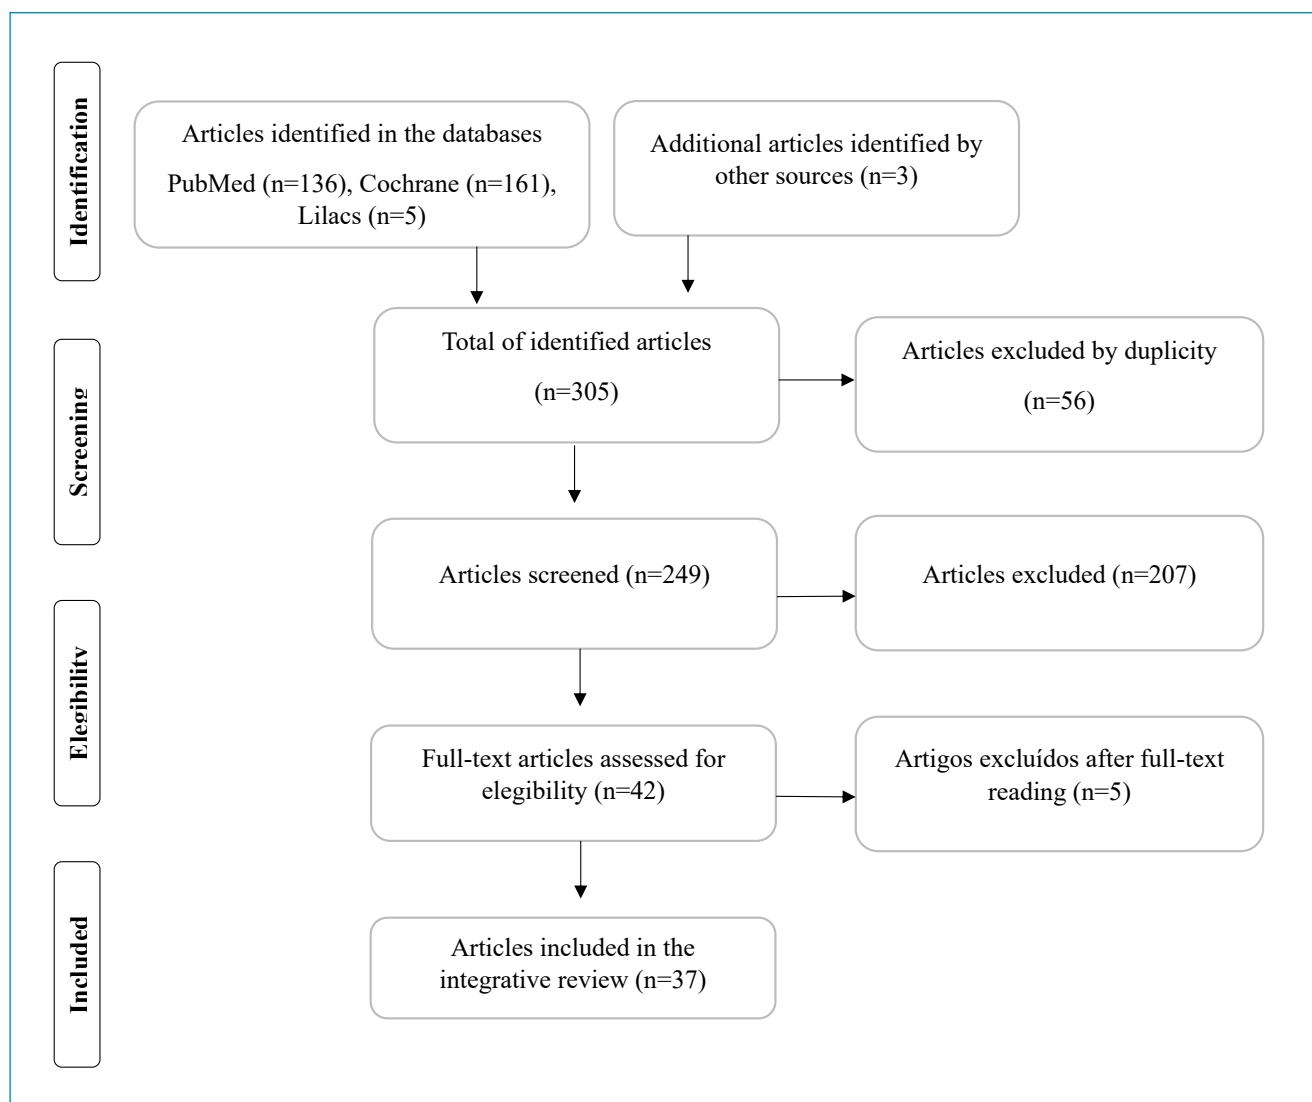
Identification

Articles identified in the databases PubMed (n=136), Cochrane (n=161), Lilacs (n=5)

Additional articles identified by other sources (n=3)

Screening

Total of identified articles (n=305)

Articles excluded by duplicity (n=56)

Articles screened (n=249)

Articles excluded (n=207)

Elegibility

Full-text articles assessed for elegibility (n=42)

Artigos excluídos after full-text reading (n=5)

Included

Articles included in the integrative review (n=37)